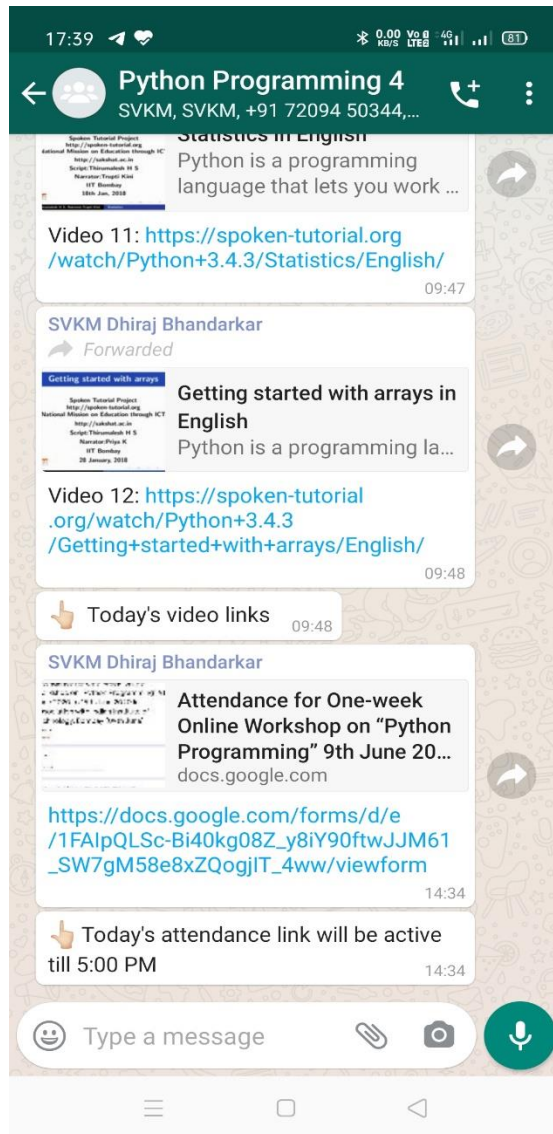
17:39

0.00 KB/S Vo LTE 4G 81

Python Programming 4
SVKM, SVKM, +91 72094 50344,...

Spoken Tutorial Project
http://spoken-tutorial.org
National Mission on Education through ICT
http://sakshat.ac.in
Script:Thirumalesh H S
Narrator:Trupti Kini
IIT Bombay
18th Jan, 2018

Statistics in English
Python is a programming language that lets you work ...

Video 11: https://spoken-tutorial.org/watch/Python+3.4.3/Statistics/English/
09:47

SVKM Dhiraj Bhandarkar
Forwarded

Getting started with arrays
Spoken Tutorial Project
http://spoken-tutorial.org
National Mission on Education through ICT
http://sakshat.ac.in
Script:Thirumalesh H S
Narrator:Priya K
IIT Bombay
20 January, 2018

Getting started with arrays in English
Python is a programming la...

Video 12: https://spoken-tutorial.org/watch/Python+3.4.3/Getting+started+with+arrays/English/
09:48

👆🏻 Today's video links 09:48

SVKM Dhiraj Bhandarkar

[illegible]

Attendance for One-week Online Workshop on "Python Programming" 9th June 20...
docs.google.com

https://docs.google.com/forms/d/e/1FAIpQLSc-Bi40kg08Z_y8iY90ftwJJM61_SW7gM58e8xZQogjIT_4ww/viewform
14:34

👆🏻 Today's attendance link will be active till 5:00 PM
14:34

Type a message